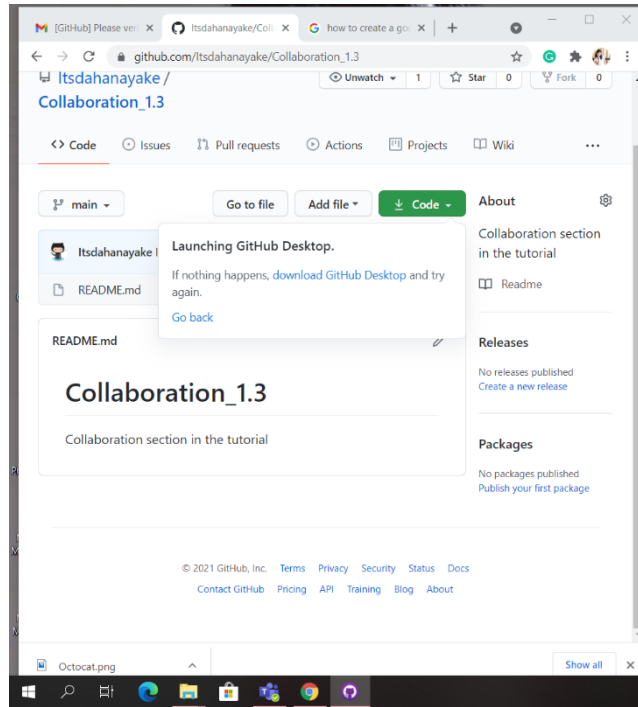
[GitHub] Please ver ×
ltsdahanayake/Coll ×
how to create a go ×
+

github.com/ltsdahanayake/Collaboration_1.3

ltsdahanayake / Collaboration_1.3

Unwatch 1
Star 0
Fork 0

Code
Issues
Pull requests
Actions
Projects
Wiki
...

main
Go to file
Add file
Code

ltsdahanayake I
README.md

Launching GitHub Desktop.

If nothing happens, download GitHub Desktop and try again.

Go back

README.md

Collaboration_1.3

Collaboration section in the tutorial

About

Collaboration section in the tutorial

Readme

Releases

No releases published
Create a new release

Packages

No packages published
Publish your first package

© 2021 GitHub, Inc. Terms Privacy Security Status Docs Contact GitHub Pricing API Training Blog About

Octocat.png
Show all